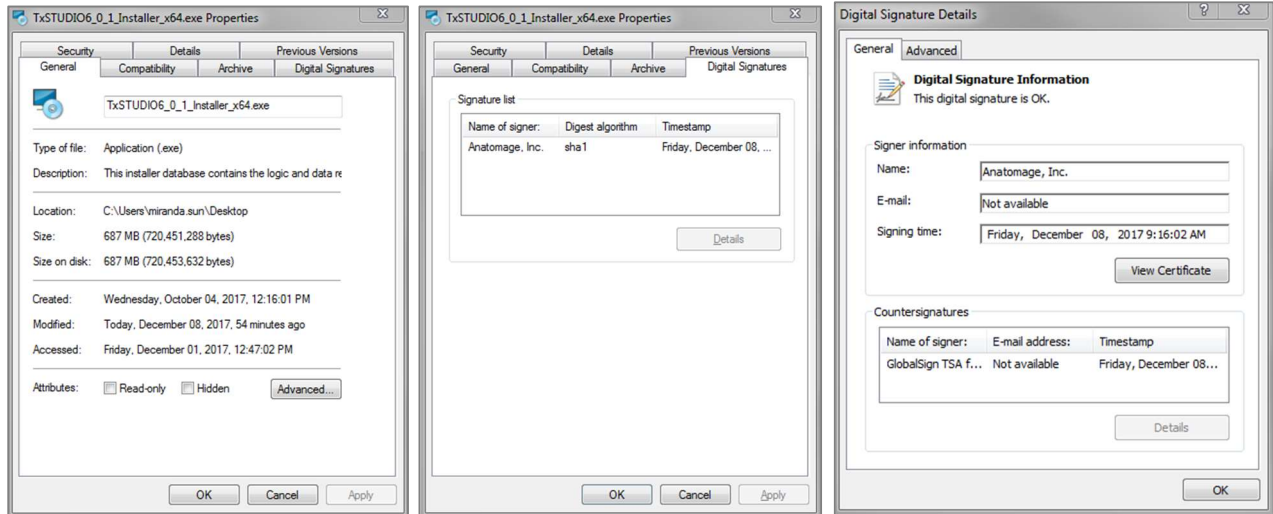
TxSTUDIO6_0_1_Installer_x64.exe Properties

Security | Details | Previous Versions
General | Compatibility | Archive | Digital Signatures

TxSTUDIO6_0_1_Installer_x64.exe

Type of file: Application (.exe)
Description: This installer database contains the logic and data re

Location: C:\Users\miranda.sun\Desktop
Size: 687 MB (720,451,288 bytes)
Size on disk: 687 MB (720,453,632 bytes)

Created: Wednesday, October 04, 2017, 12:16:01 PM
Modified: Today, December 08, 2017, 54 minutes ago
Accessed: Friday, December 01, 2017, 12:47:02 PM

Attributes: Read-only Hidden Advanced...

OK Cancel Apply

TxSTUDIO6_0_1_Installer_x64.exe Properties

Security | Details | Previous Versions
General | Compatibility | Archive | Digital Signatures

Signature list

| Name of signer: | Digest algorithm | Timestamp |
|---|---|---|
| Anatomage, Inc. | sha1 | Friday, December 08, ... |

Details

OK Cancel Apply

Digital Signature Details

General | Advanced

Digital Signature Information
This digital signature is OK.

Signer information
Name: Anatomage, Inc.
E-mail: Not available
Signing time: Friday, December 08, 2017 9:16:02 AM

View Certificate

Countersignatures

| Name of signer: | E-mail address: | Timestamp |
|---|---|---|
| GlobalSign TSA f... | Not available | Friday, December 08... |

Details

OK